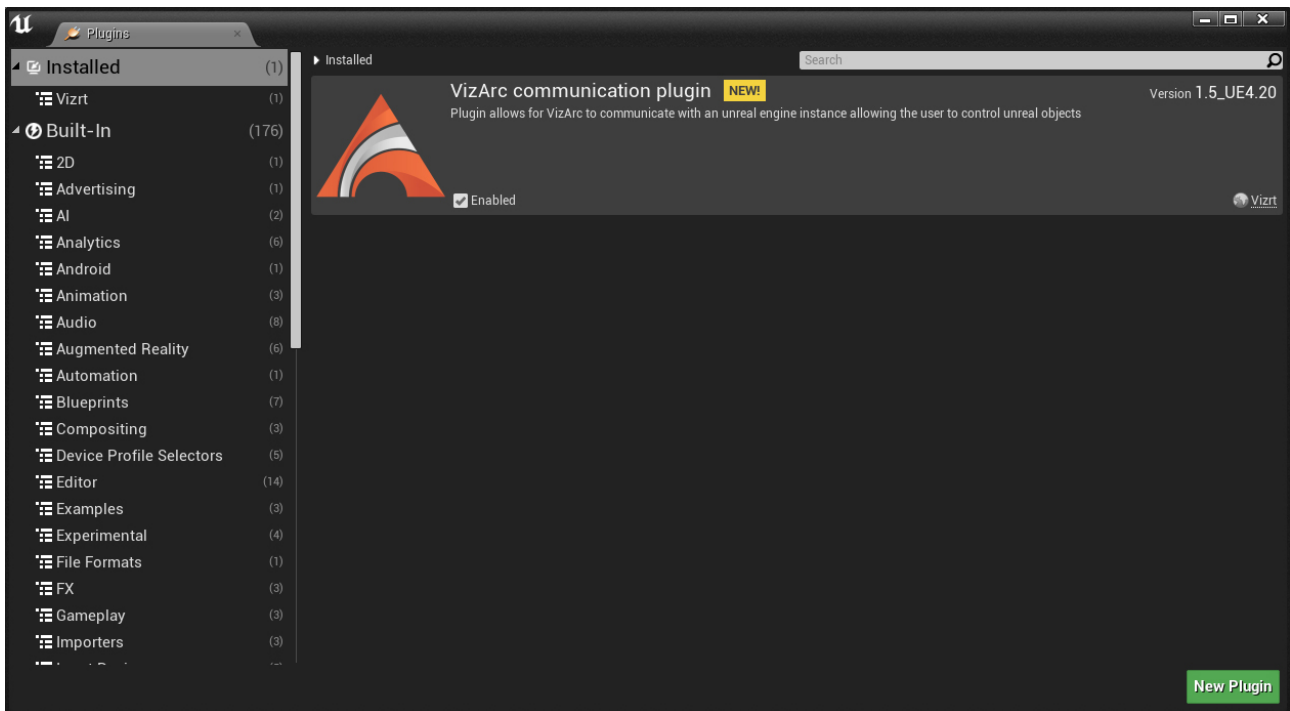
Plugins

Installed (1)
Vizrt (1)
Built-In (176)
2D (1)
Advertising (1)
AI (2)
Analytics (6)
Android (1)
Animation (3)
Audio (8)
Augmented Reality (6)
Automation (1)
Blueprints (7)
Compositing (3)
Device Profile Selectors (5)
Editor (14)
Examples (3)
Experimental (4)
File Formats (1)
FX (3)
Gameplay (3)
Importers (3)
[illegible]

Installed
Search

VizArc communication plugin NEW!
Plugin allows for VizArc to communicate with an unreal engine instance allowing the user to control unreal objects
Version 1.5_UE4.20
Enabled
Vizrt

New Plugin